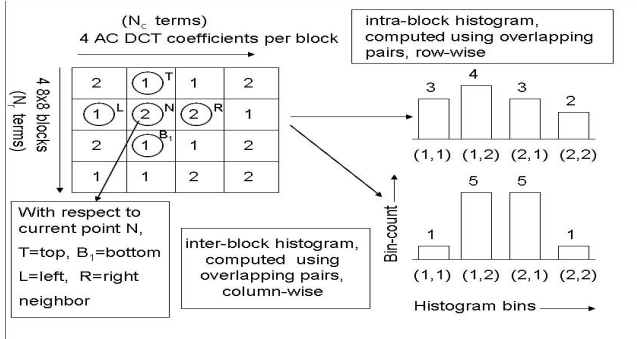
($N_c$ terms)
4 AC DCT coefficients per block

4 8x8 blocks
($N_r$ terms)

| 2 | 1 T | 1 | 2 |
|---|---|---|---|
| 1 L | 2 N | 2 R | 1 |
| 2 | 1 $B_1$ | 1 | 2 |
| 1 | 1 | 2 | 2 |

intra-block histogram, computed using overlapping pairs, row-wise

3 4 3 2
(1,1) (1,2) (2,1) (2,2)

With respect to current point N,
T=top, $B_1$=bottom
L=left, R=right neighbor

inter-block histogram, computed using overlapping pairs, column-wise

Bin-count

1 5 5 1
(1,1) (1,2) (2,1) (2,2)

Histogram bins